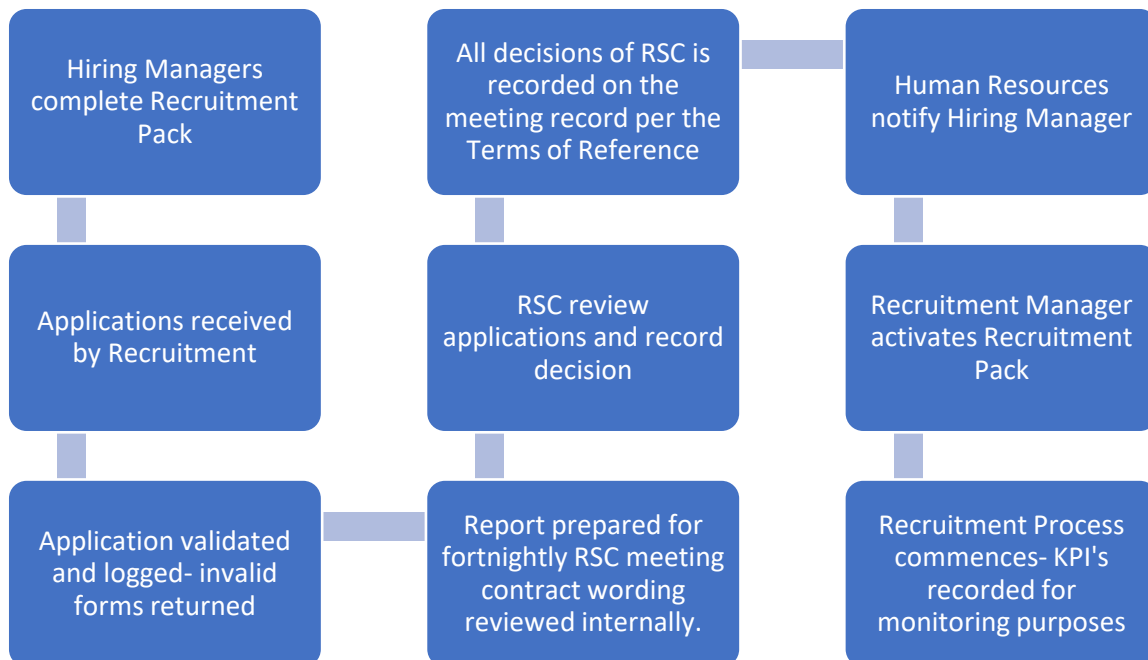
Hiring Managers complete Recruitment Pack

Applications received by Recruitment

Application validated and logged- invalid forms returned

Report prepared for fortnightly RSC meeting contract wording reviewed internally.

RSC review applications and record decision

All decisions of RSC is recorded on the meeting record per the Terms of Reference

Human Resources notify Hiring Manager

Recruitment Manager activates Recruitment Pack

Recruitment Process commences- KPI's recorded for monitoring purposes